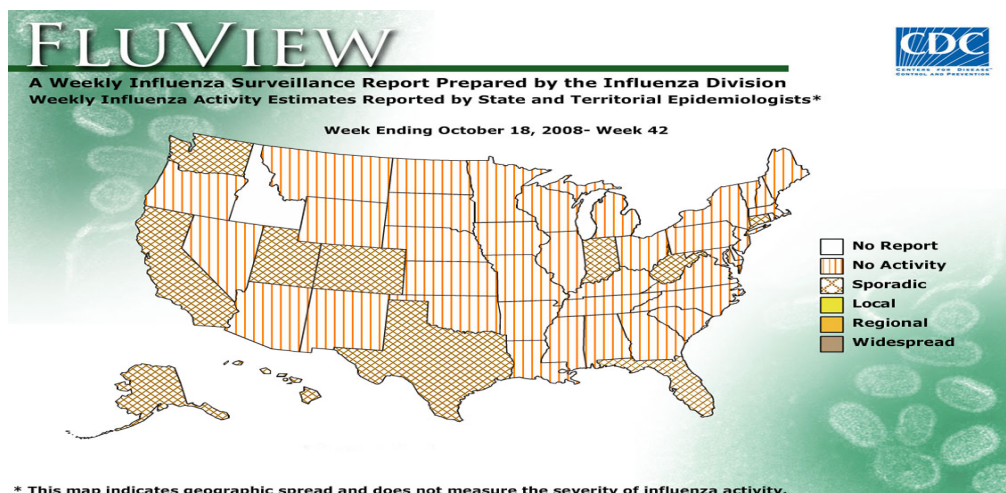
FLUVIEW

CDC
CENTERS FOR DISEASE CONTROL AND PREVENTION

A Weekly Influenza Surveillance Report Prepared by the Influenza Division
Weekly Influenza Activity Estimates Reported by State and Territorial Epidemiologists*

Week Ending October 18, 2008- Week 42

No Report
No Activity
Sporadic
Local
Regional
Widespread

* This map indicates geographic spread and does not measure the severity of influenza activity.